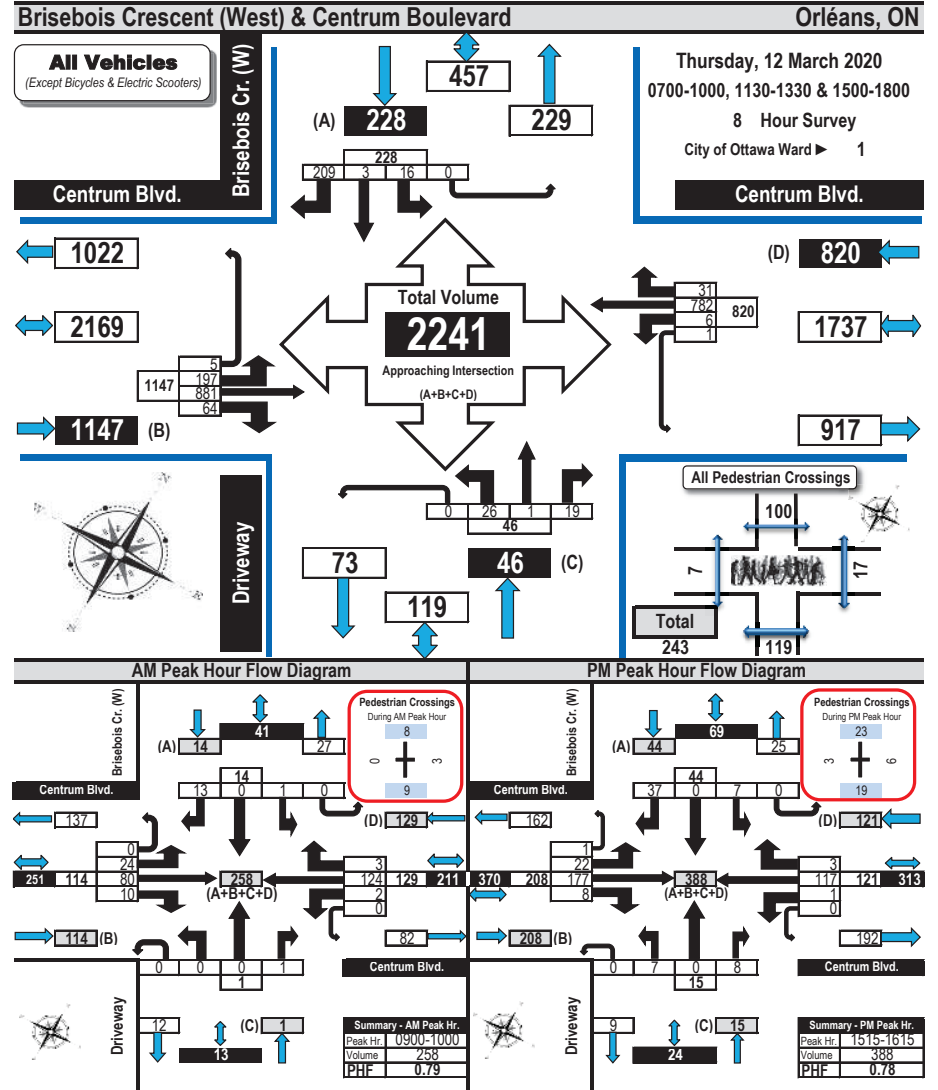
Brisebois Crescent (West) & Centrum Boulevard
Orléans, ON

All Vehicles
(Except Bicycles & Electric Scooters)

Brisebois Cr. (W)

457

(A) 228

229

Thursday, 12 March 2020
0700-1000, 1130-1330 & 1500-1800
8 Hour Survey
City of Ottawa Ward ► 1

228
209 3 16 0

Centrum Blvd.

Centrum Blvd.

1022

(D) 820

2169

31
782
6
1
820

1737

Total Volume
2241
Approaching Intersection
(A+B+C+D)

5
197
881
64
1147

1147 (B)

917

All Pedestrian Crossings
100
7
17
Total
243
119

0 26 1 19
46

Driveway

73

46 (C)

119

AM Peak Hour Flow Diagram

Brisebois Cr. (W)

(A) 14
41
27

Pedestrian Crossings
During AM Peak Hour
8
0
3
9

14
13 0 1 0

Centrum Blvd.

137

(D) 129

0
24
80
10

251 114

258
(A+B+C+D)

3
124
2
0

129 211

114 (B)

82

0 0 0 1
1

Centrum Blvd.

Driveway

12
(C) 1
13

Summary - AM Peak Hr.
| Peak Hr. | 0900-1000 |
|---|---|
| Volume | 258 |
| PHF | 0.79 |

PM Peak Hour Flow Diagram

Brisebois Cr. (W)

(A) 44
69
25

Pedestrian Crossings
During PM Peak Hour
23
3
6
19

44
37 0 7 0

Centrum Blvd.

162

(D) 121

1
22
177
8

370 208

388
(A+B+C+D)

3
117
1
0

121 313

208 (B)

192

0 7 0 8
15

Centrum Blvd.

Driveway

9
(C) 15
24

Summary - PM Peak Hr.
| Peak Hr. | 1515-1615 |
|---|---|
| Volume | 388 |
| PHF | 0.78 |